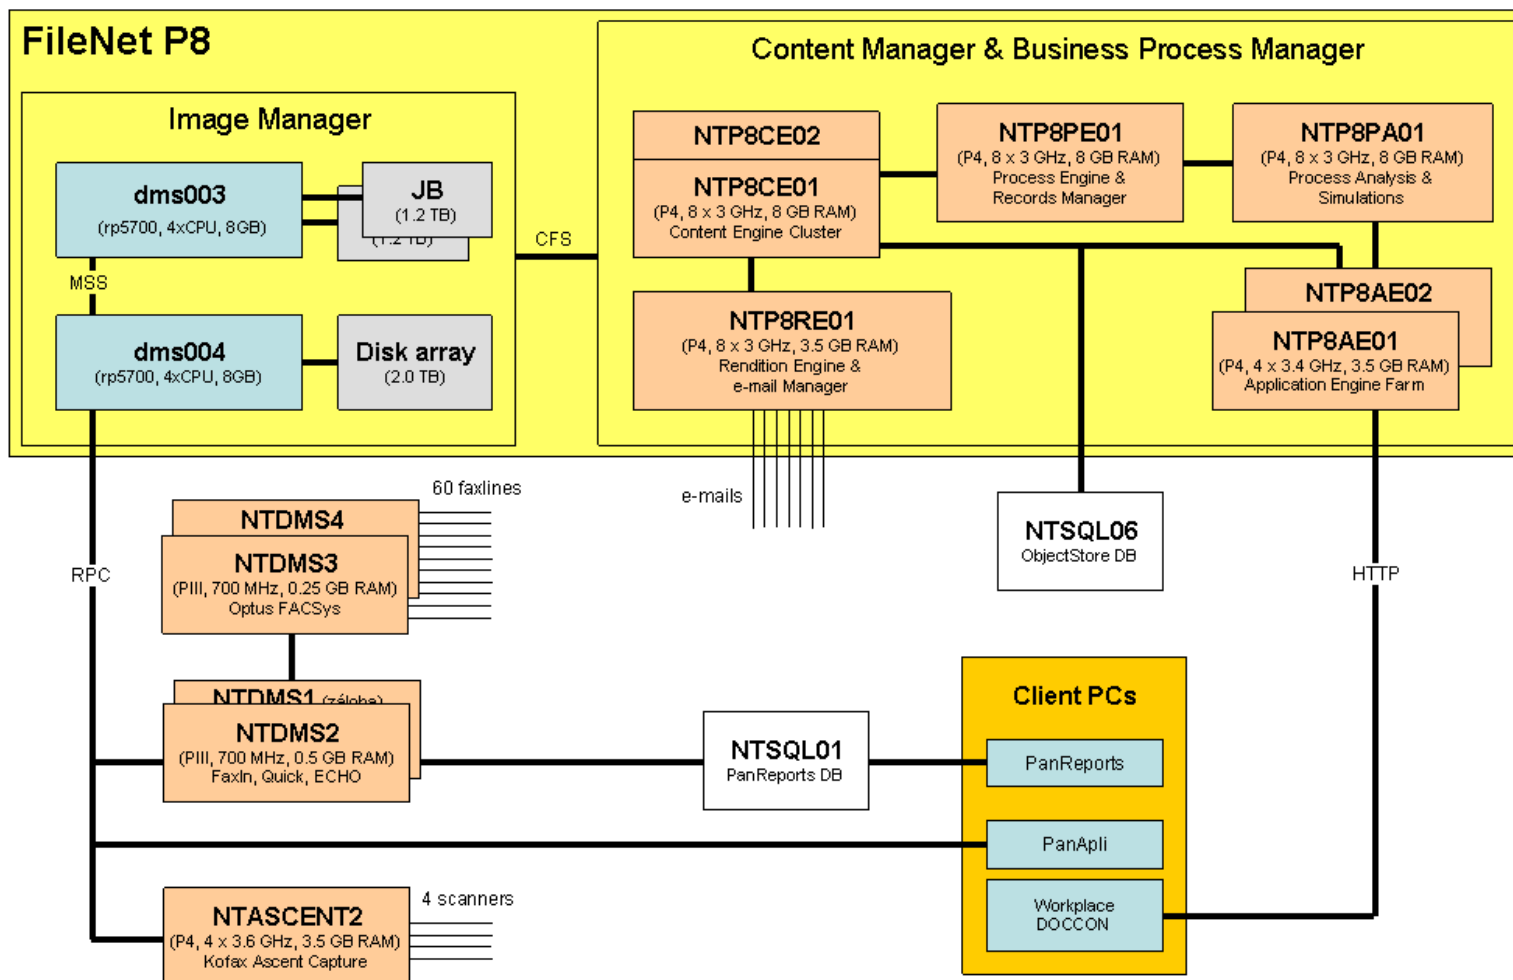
FileNet P8

Image Manager

dms003
(rp5700, 4xCPU, 8GB)

JB
(1.2 TB)

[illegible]

MSS

dms004
(rp5700, 4xCPU, 8GB)

Disk array
(2.0 TB)

CFS

Content Manager & Business Process Manager

NTP8CE02

NTP8CE01
(P4, 8 x 3 GHz, 8 GB RAM)
Content Engine Cluster

NTP8PE01
(P4, 8 x 3 GHz, 8 GB RAM)
Process Engine &
Records Manager

NTP8PA01
(P4, 8 x 3 GHz, 8 GB RAM)
Process Analysis &
Simulations

NTP8RE01
(P4, 8 x 3 GHz, 3.5 GB RAM)
Rendition Engine &
e-mail Manager

NTP8AE02

NTP8AE01
(P4, 4 x 3.4 GHz, 3.5 GB RAM)
Application Engine Farm

60 faxlines

e-mails

NTDMS4

NTDMS3
(PIII, 700 MHz, 0.25 GB RAM)
Optus FACSys

RPC

NTSQL06
ObjectStore DB

HTTP

NTDMS1 (záloha)

NTDMS2
(PIII, 700 MHz, 0.5 GB RAM)
FaxIn, Quick, ECHO

NTSQL01
PanReports DB

Client PCs

PanReports

PanApli

Workplace
DOCCON

NTASCENT2
(P4, 4 x 3.6 GHz, 3.5 GB RAM)
Kofax Ascent Capture

4 scanners